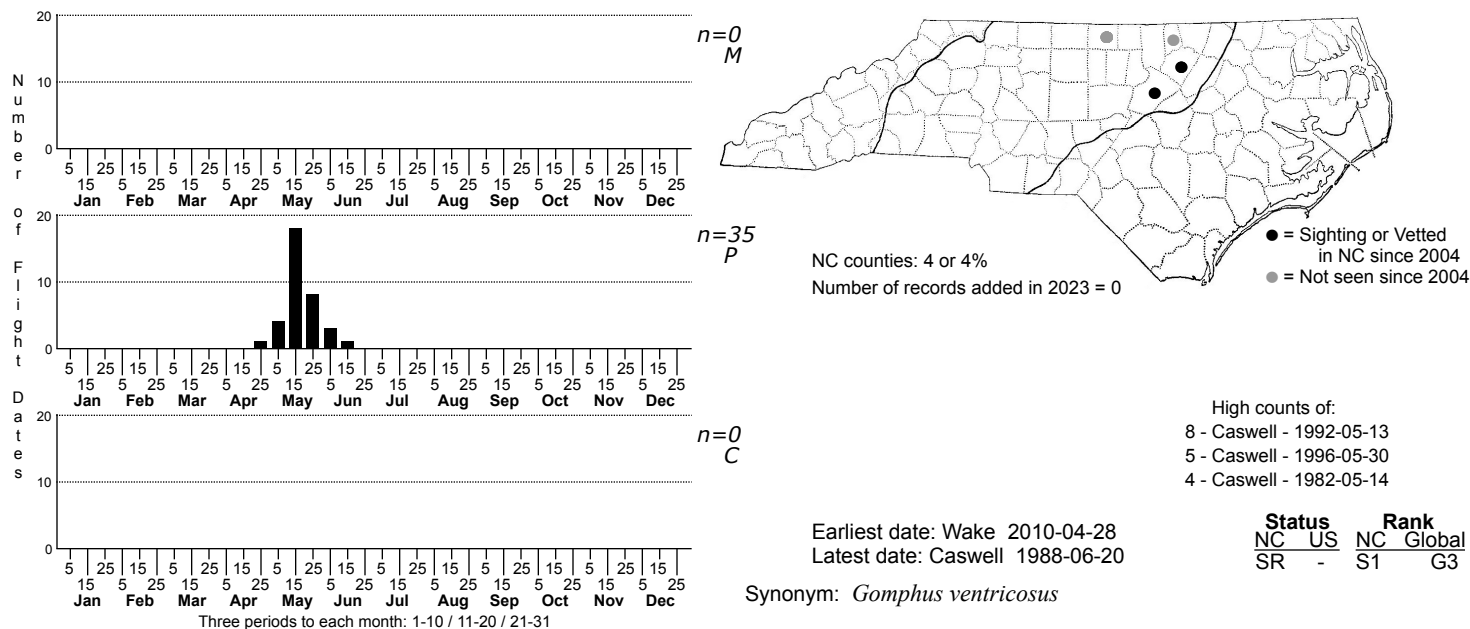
Number of Flight Dates

20
10
0
5 15 25 5 15 25 5 15 25 5 15 25 5 15 25 5 15 25 5 15 25 5 15 25 5 15 25 5 15 25 5 15 25 5 15 25
Jan Feb Mar Apr May Jun Jul Aug Sep Oct Nov Dec
n=0
M

20
10
0
5 15 25 5 15 25 5 15 25 5 15 25 5 15 25 5 15 25 5 15 25 5 15 25 5 15 25 5 15 25 5 15 25 5 15 25
Jan Feb Mar Apr May Jun Jul Aug Sep Oct Nov Dec
n=35
P

20
10
0
5 15 25 5 15 25 5 15 25 5 15 25 5 15 25 5 15 25 5 15 25 5 15 25 5 15 25 5 15 25 5 15 25 5 15 25
Jan Feb Mar Apr May Jun Jul Aug Sep Oct Nov Dec
n=0
C

Three periods to each month: 1-10 / 11-20 / 21-31

NC counties: 4 or 4%
Number of records added in 2023 = 0

● = Sighting or Vetted in NC since 2004
● = Not seen since 2004

High counts of:
8 - Caswell - 1992-05-13
5 - Caswell - 1996-05-30
4 - Caswell - 1982-05-14

Earliest date: Wake 2010-04-28
Latest date: Caswell 1988-06-20

| Status | | Rank | |
|---|---|---|---|
| NC | US | NC | Global |
| SR | - | S1 | G3 |

Synonym: *Gomphus ventricosus*